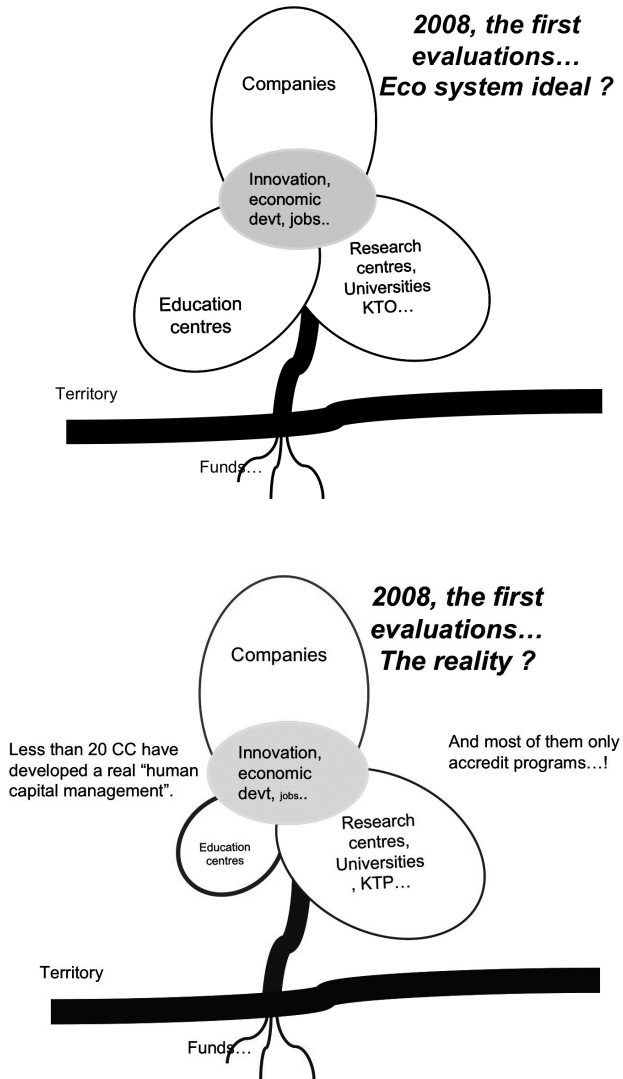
2008, the first evaluations… Eco system ideal ?

Companies

Innovation, economic devt, jobs..

Research centres, Universities KTO…

Education centres

Territory

Funds…

2008, the first evaluations… The reality ?

Companies

Less than 20 CC have developed a real "human capital management".

And most of them only accredit programs…!

Innovation, economic devt, jobs..

Education centres

Research centres, Universities , KTP…

Territory

Funds…